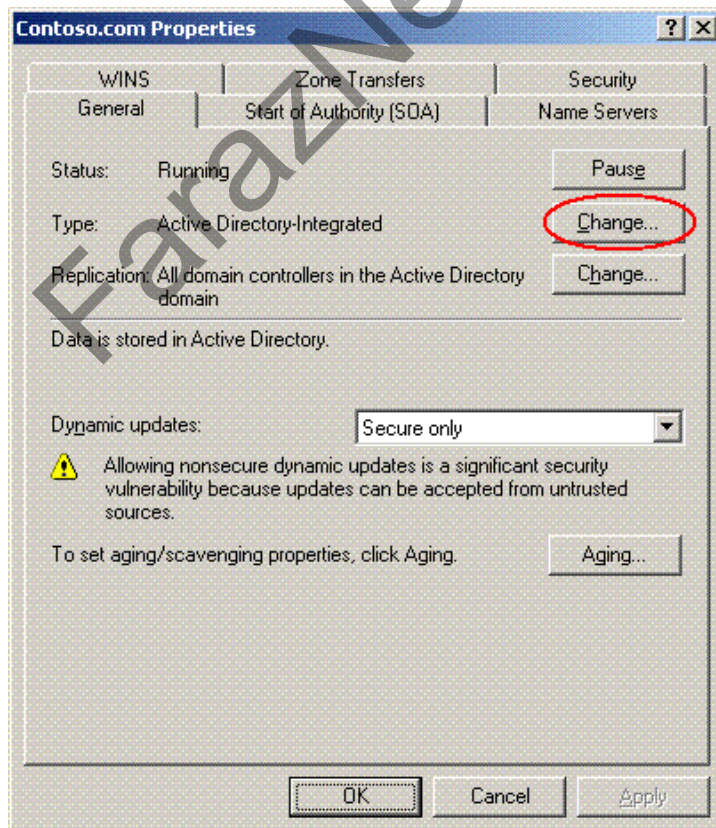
Contoso.com Properties

? X

WINS | Zone Transfers | Security

General | Start of Authority (SOA) | Name Servers

Status: Running

Pause

Type: Active Directory-Integrated

Change...

Replication: All domain controllers in the Active Directory domain

Change...

Data is stored in Active Directory.

Dynamic updates: Secure only

Allowing nonsecure dynamic updates is a significant security vulnerability because updates can be accepted from untrusted sources.

To set aging/scavenging properties, click Aging.

Aging...

OK Cancel Apply

FarazNet